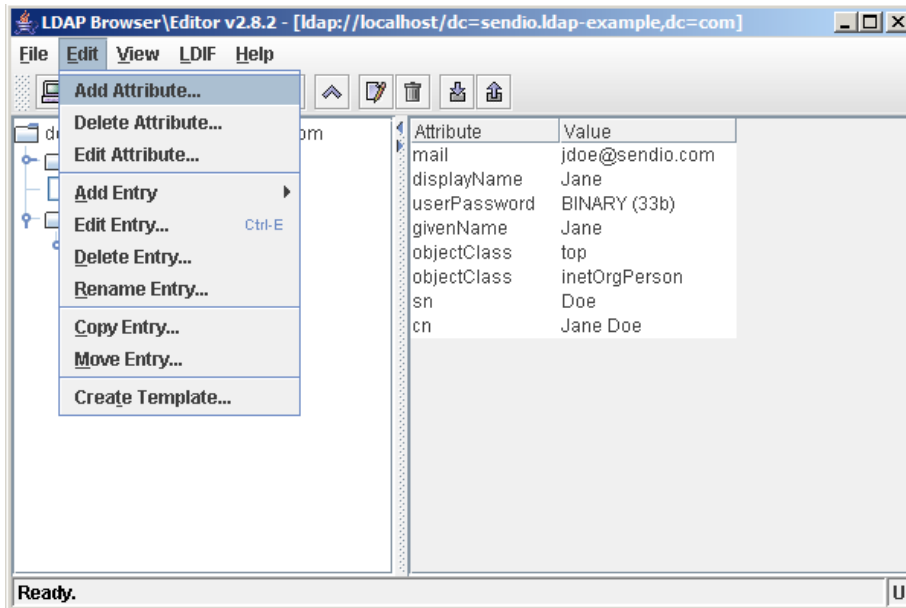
LDAP Browser\Editor v2.8.2 - [ldap://localhost/dc=sendio.ldap-example,dc=com]

File Edit View LDIF Help

Add Attribute...
Delete Attribute...
Edit Attribute...
Add Entry
Edit Entry... Ctrl-E
Delete Entry...
Rename Entry...
Copy Entry...
Move Entry...
Create Template...

d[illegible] om

| Attribute | Value |
|---|---|
| mail | jdoe@sendio.com |
| displayName | Jane |
| userPassword | BINARY (33b) |
| givenName | Jane |
| objectClass | top |
| objectClass | inetOrgPerson |
| sn | Doe |
| cn | Jane Doe |

Ready.

U